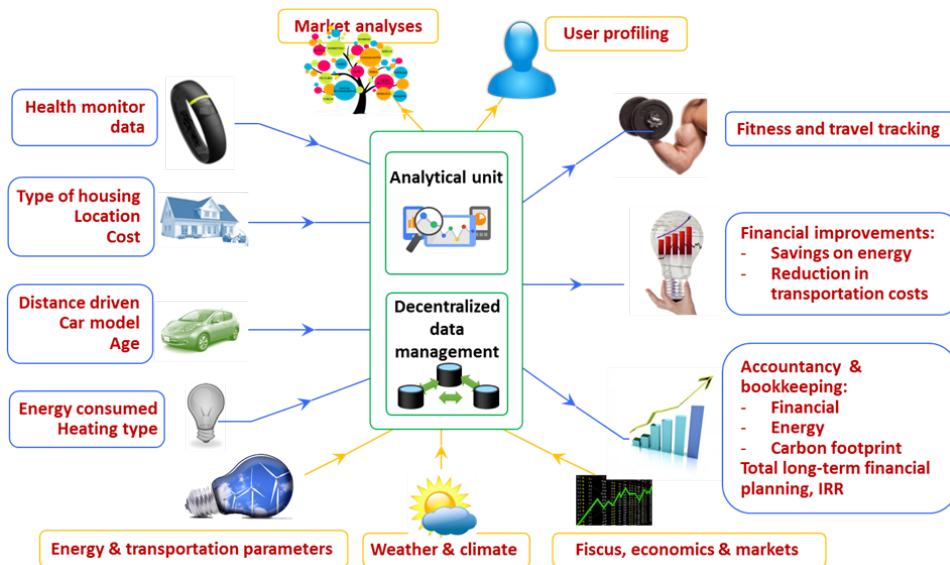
Market analyses

User profiling

Health monitor data

Type of housing
Location
Cost

Distance driven
Car model
Age

Energy consumed
Heating type

Analytical unit

Decentralized data management

Fitness and travel tracking

Financial improvements:
- Savings on energy
- Reduction in transportation costs

Accountancy & bookkeeping:
- Financial
- Energy
- Carbon footprint
Total long-term financial planning, IRR

Energy & transportation parameters

Weather & climate

Fiscus, economics & markets